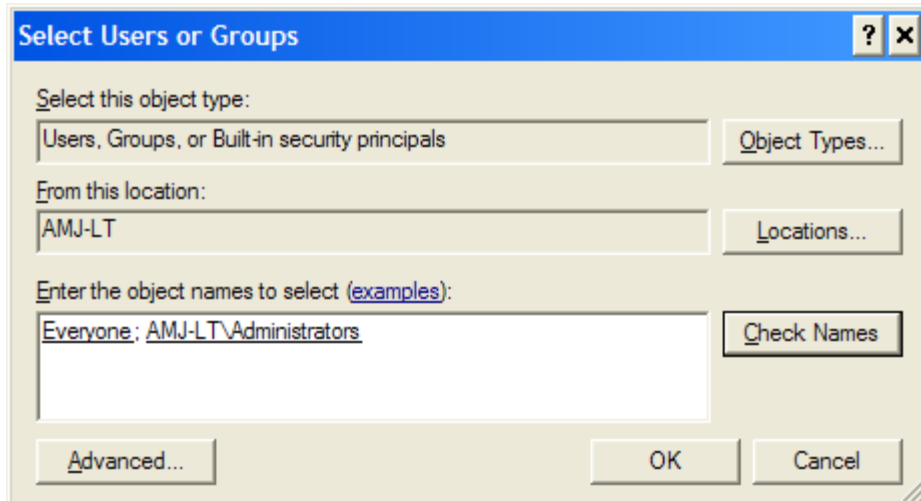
Select Users or Groups

?
X

Select this object type:

Users, Groups, or Built-in security principals

Object Types...

From this location:

AMJ-LT

Locations...

Enter the object names to select (examples):

Everyone; AMJ-LT\Administrators

Check Names

Advanced...

OK

Cancel